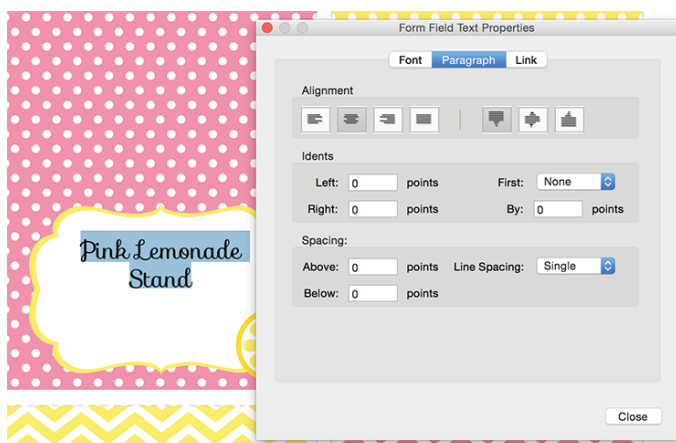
Pink Lemonade Stand

Form Field Text Properties

Font | Paragraph | Link

Alignment

Idents

Left: 0 points
First: None
Right: 0 points
By: 0 points

Spacing:

Above: 0 points
Line Spacing: Single
Below: 0 points

Close